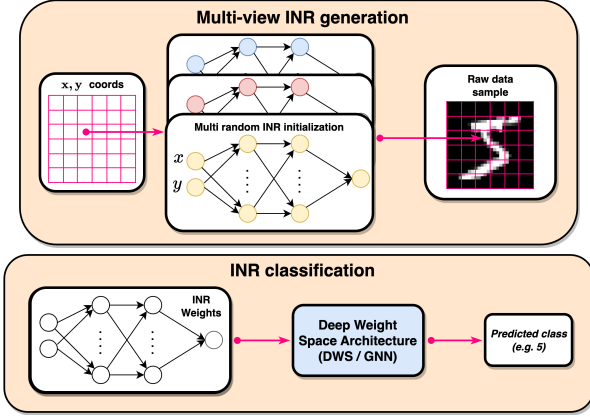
Multi-view INR generation

x, y coords

Multi random INR initialization

$x$

$y$

Raw data sample

INR classification

INR Weights

Deep Weight Space Architecture (DWS / GNN)

Predicted class (e.g. 5)